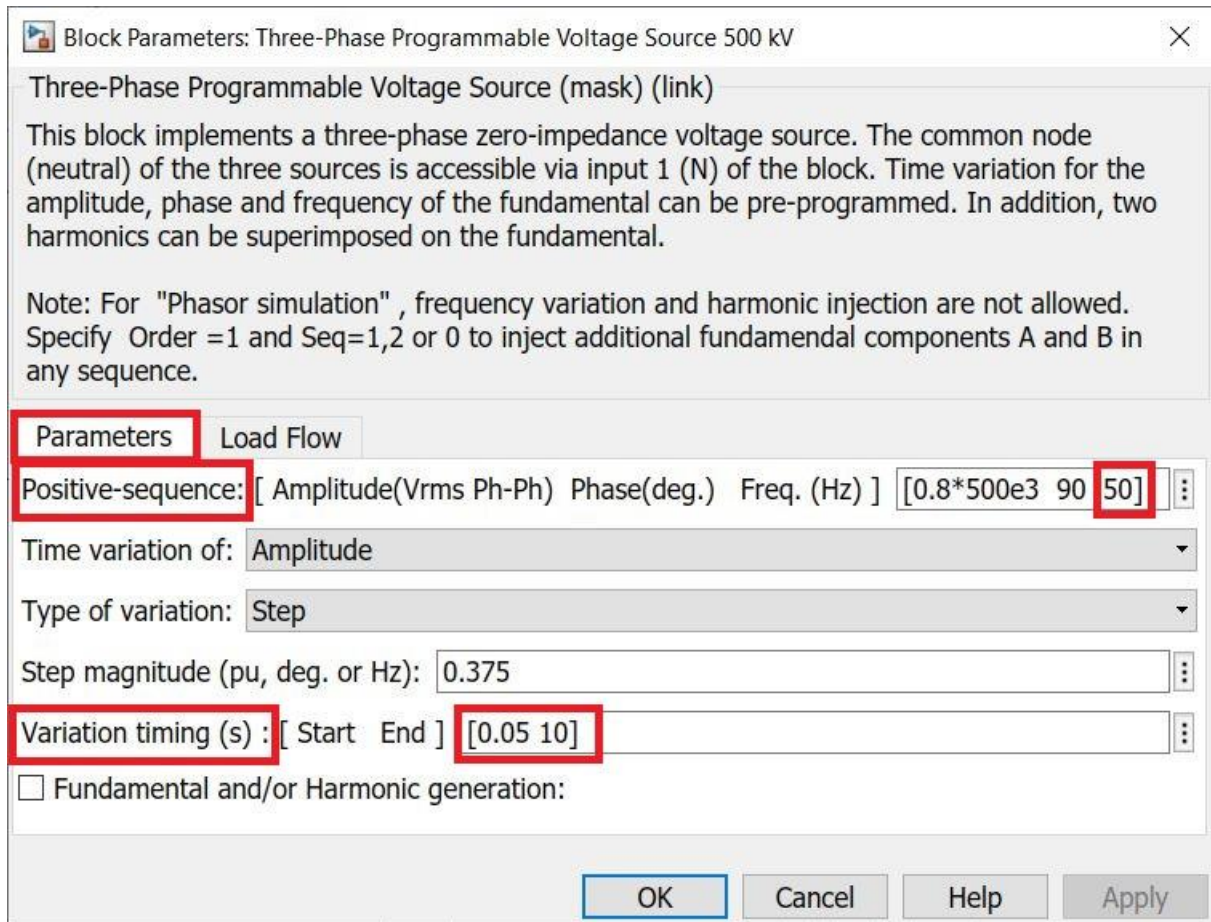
Block Parameters: Three-Phase Programmable Voltage Source 500 kV

×

Three-Phase Programmable Voltage Source (mask) (link)

This block implements a three-phase zero-impedance voltage source. The common node (neutral) of the three sources is accessible via input 1 (N) of the block. Time variation for the amplitude, phase and frequency of the fundamental can be pre-programmed. In addition, two harmonics can be superimposed on the fundamental.

Note: For "Phasor simulation" , frequency variation and harmonic injection are not allowed. Specify Order =1 and Seq=1,2 or 0 to inject additional fundamendal components A and B in any sequence.

Parameters   Load Flow

Positive-sequence: [ Amplitude(Vrms Ph-Ph) Phase(deg.) Freq. (Hz) ] [0.8*500e3 90 50]

Time variation of: Amplitude

Type of variation: Step

Step magnitude (pu, deg. or Hz): 0.375

Variation timing (s) : [ Start End ] [0.05 10]

Fundamental and/or Harmonic generation:

OK   Cancel   Help   Apply